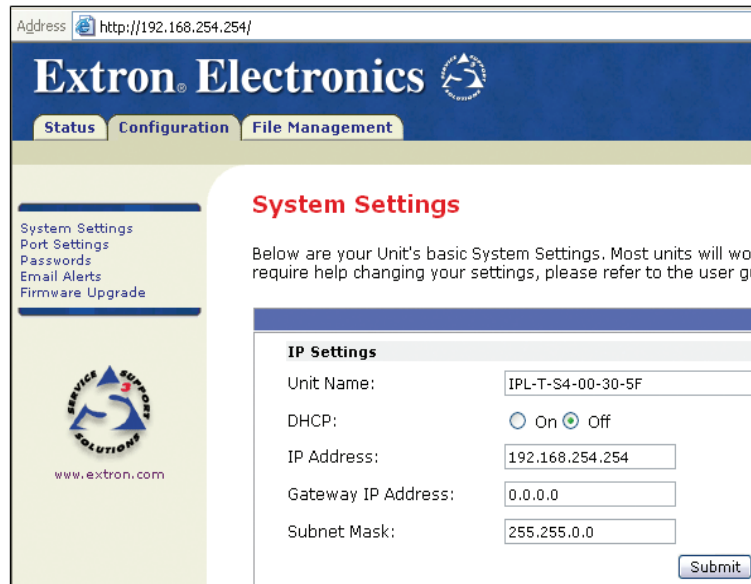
Address http://192.168.254.254/

Extron. Electronics

Status | Configuration | File Management

System Settings
Port Settings
Passwords
Email Alerts
Firmware Upgrade

SERVICE SUPPORT SOLUTIONS

www.extron.com

System Settings

Below are your Unit's basic System Settings. Most units will wo
require help changing your settings, please refer to the user g

IP Settings

Unit Name: IPL-T-S4-00-30-5F

DHCP: On Off

IP Address: 192.168.254.254

Gateway IP Address: 0.0.0.0

Subnet Mask: 255.255.0.0

Submit